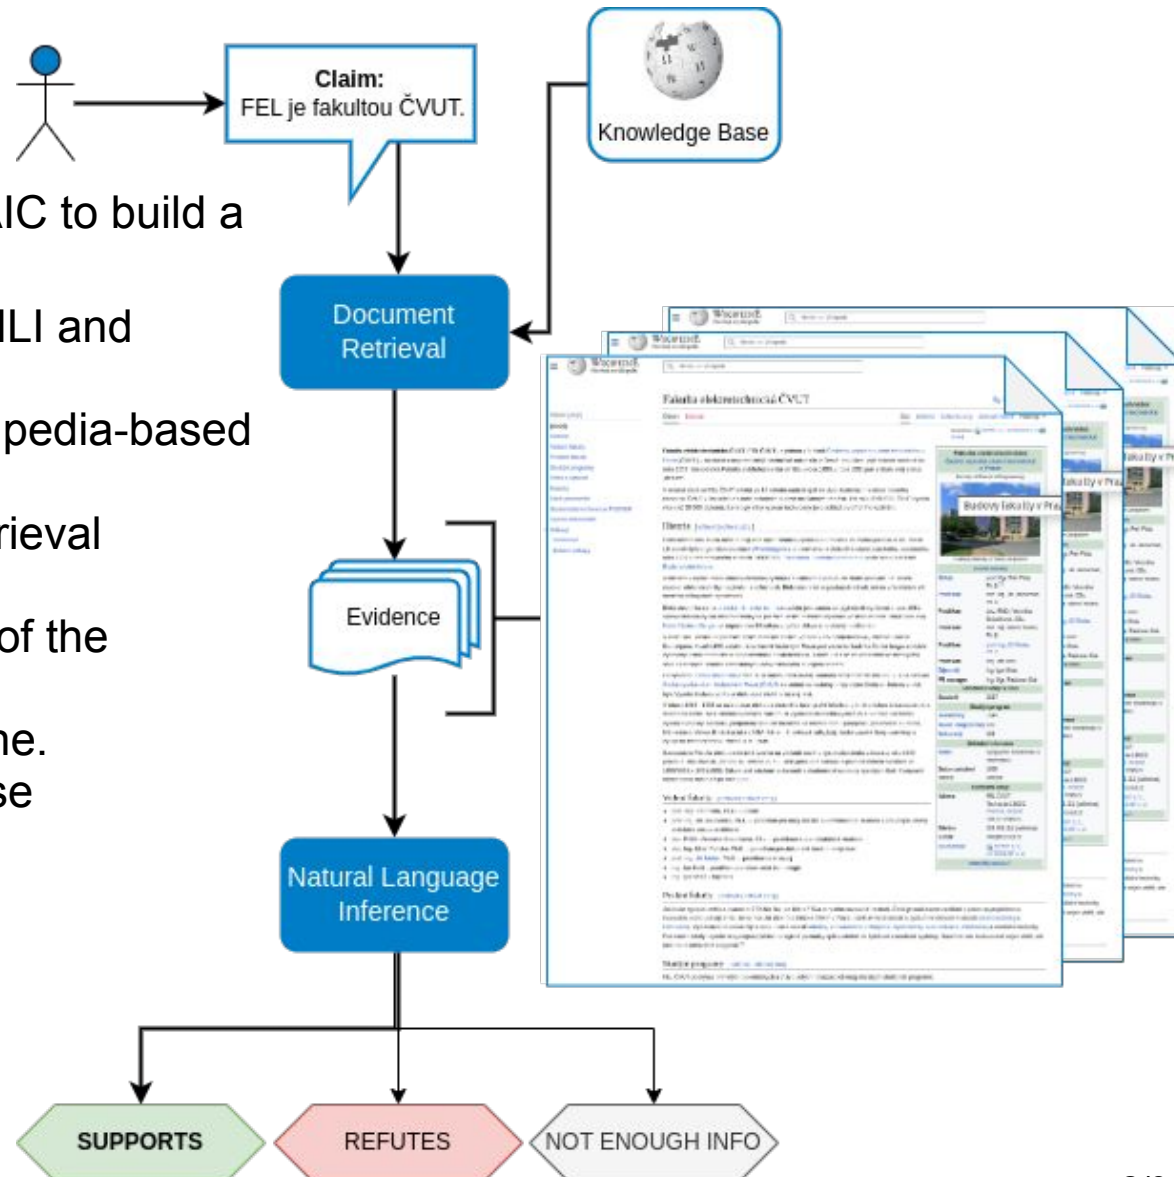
Claim:
FEL je fakultou ČVUT.

Knowledge Base

AIC to build a

NLI and

pedia-based

rieval

of the

ne.
se

Document Retrieval

Evidence

Natural Language Inference

Fakulta elektrotechnická ČVUT

Budovy fakulty v Praze

SUPPORTS

REFUTES

NOT ENOUGH INFO